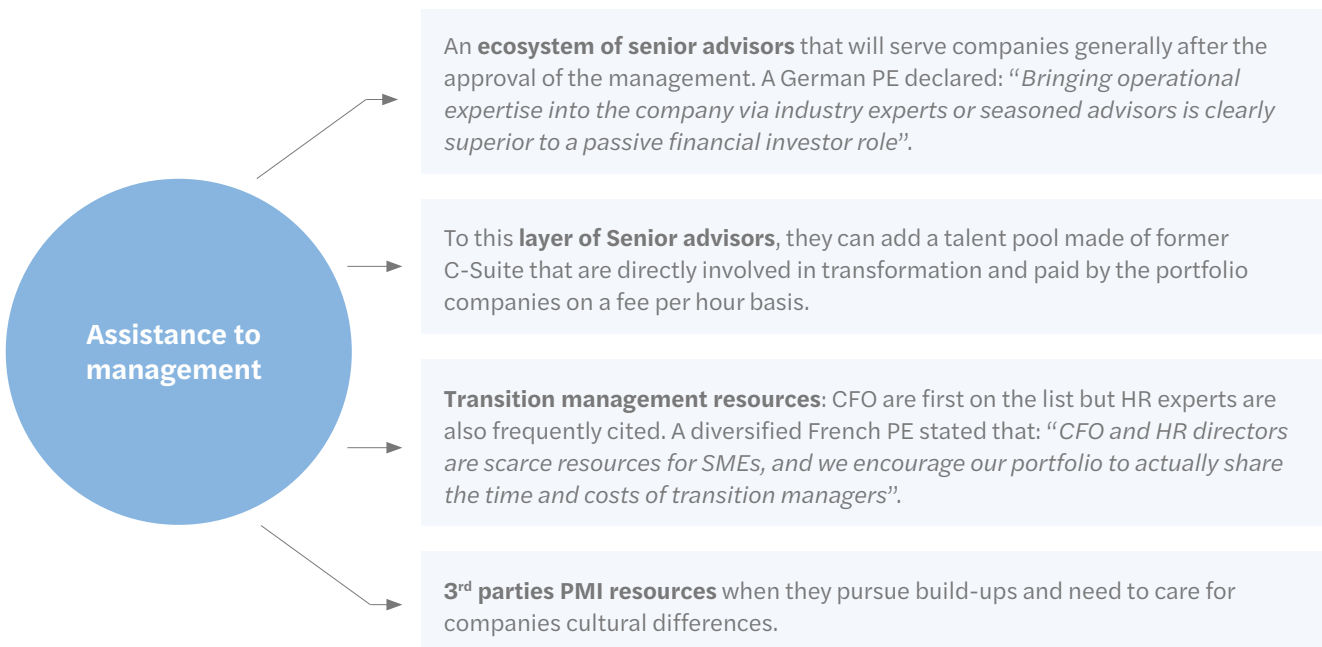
Assistance to management

An ecosystem of senior advisors that will serve companies generally after the approval of the management. A German PE declared: "Bringing operational expertise into the company via industry experts or seasoned advisors is clearly superior to a passive financial investor role".

To this layer of Senior advisors, they can add a talent pool made of former C-Suite that are directly involved in transformation and paid by the portfolio companies on a fee per hour basis.

Transition management resources: CFO are first on the list but HR experts are also frequently cited. A diversified French PE stated that: "CFO and HR directors are scarce resources for SMEs, and we encourage our portfolio to actually share the time and costs of transition managers".

3rd parties PMI resources when they pursue build-ups and need to care for companies cultural differences.